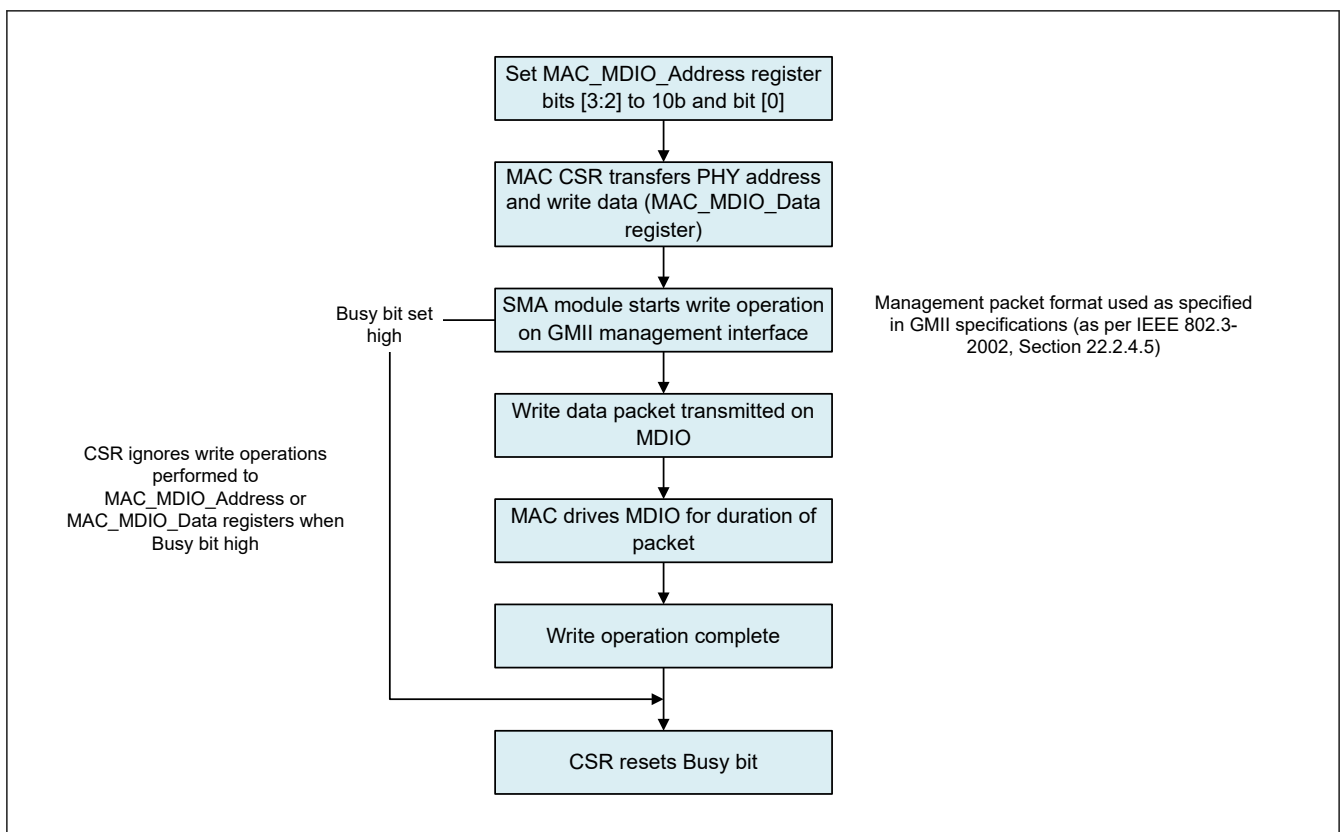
Set MAC_MDIO_Address register bits [3:2] to 10b and bit [0]

MAC CSR transfers PHY address and write data (MAC_MDIO_Data register)

Busy bit set high

SMA module starts write operation on GMII management interface

Management packet format used as specified in GMII specifications (as per IEEE 802.3-2002, Section 22.2.4.5)

Write data packet transmitted on MDIO

CSR ignores write operations performed to MAC_MDIO_Address or MAC_MDIO_Data registers when Busy bit high

MAC drives MDIO for duration of packet

Write operation complete

CSR resets Busy bit